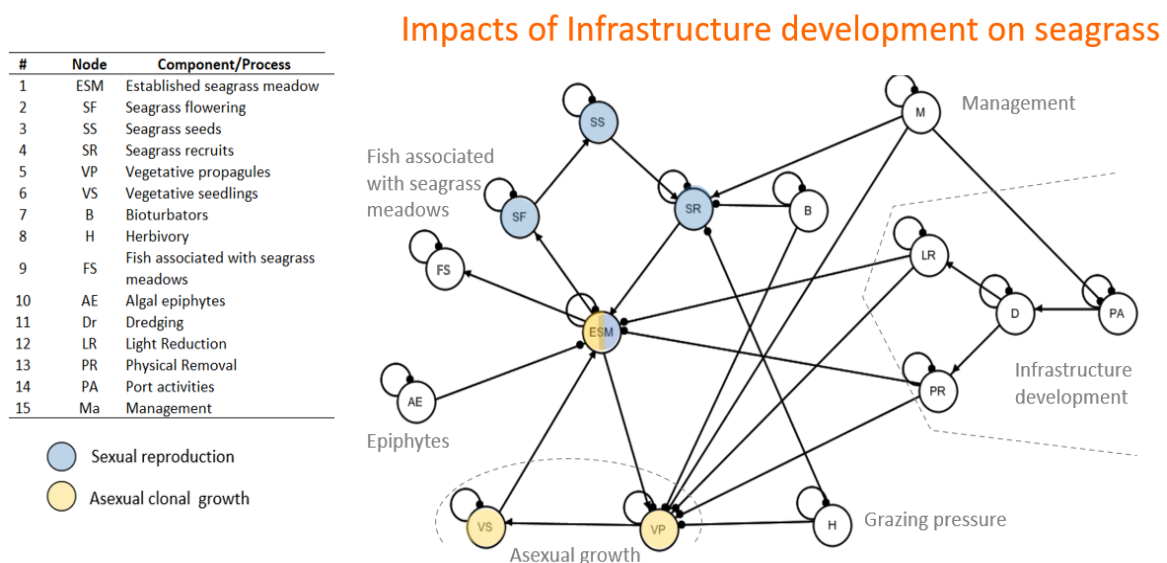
Impacts of Infrastructure development on seagrass

| # | Node | Component/Process |
|---|---|---|
| 1 | ESM | Established seagrass meadow |
| 2 | SF | Seagrass flowering |
| 3 | SS | Seagrass seeds |
| 4 | SR | Seagrass recruits |
| 5 | VP | Vegetative propagules |
| 6 | VS | Vegetative seedlings |
| 7 | B | Bioturbators |
| 8 | H | Herbivory |
| 9 | FS | Fish associated with seagrass meadows |
| 10 | AE | Algal epiphytes |
| 11 | Dr | Dredging |
| 12 | LR | Light Reduction |
| 13 | PR | Physical Removal |
| 14 | PA | Port activities |
| 15 | Ma | Management |

Sexual reproduction

Asexual clonal growth

Management

M

Fish associated with seagrass meadows

SS

SF

SR

B

FS

LR

ESM

D

PA

Infrastructure development

PR

AE

Epiphytes

VS

VP

H

Grazing pressure

Asexual growth